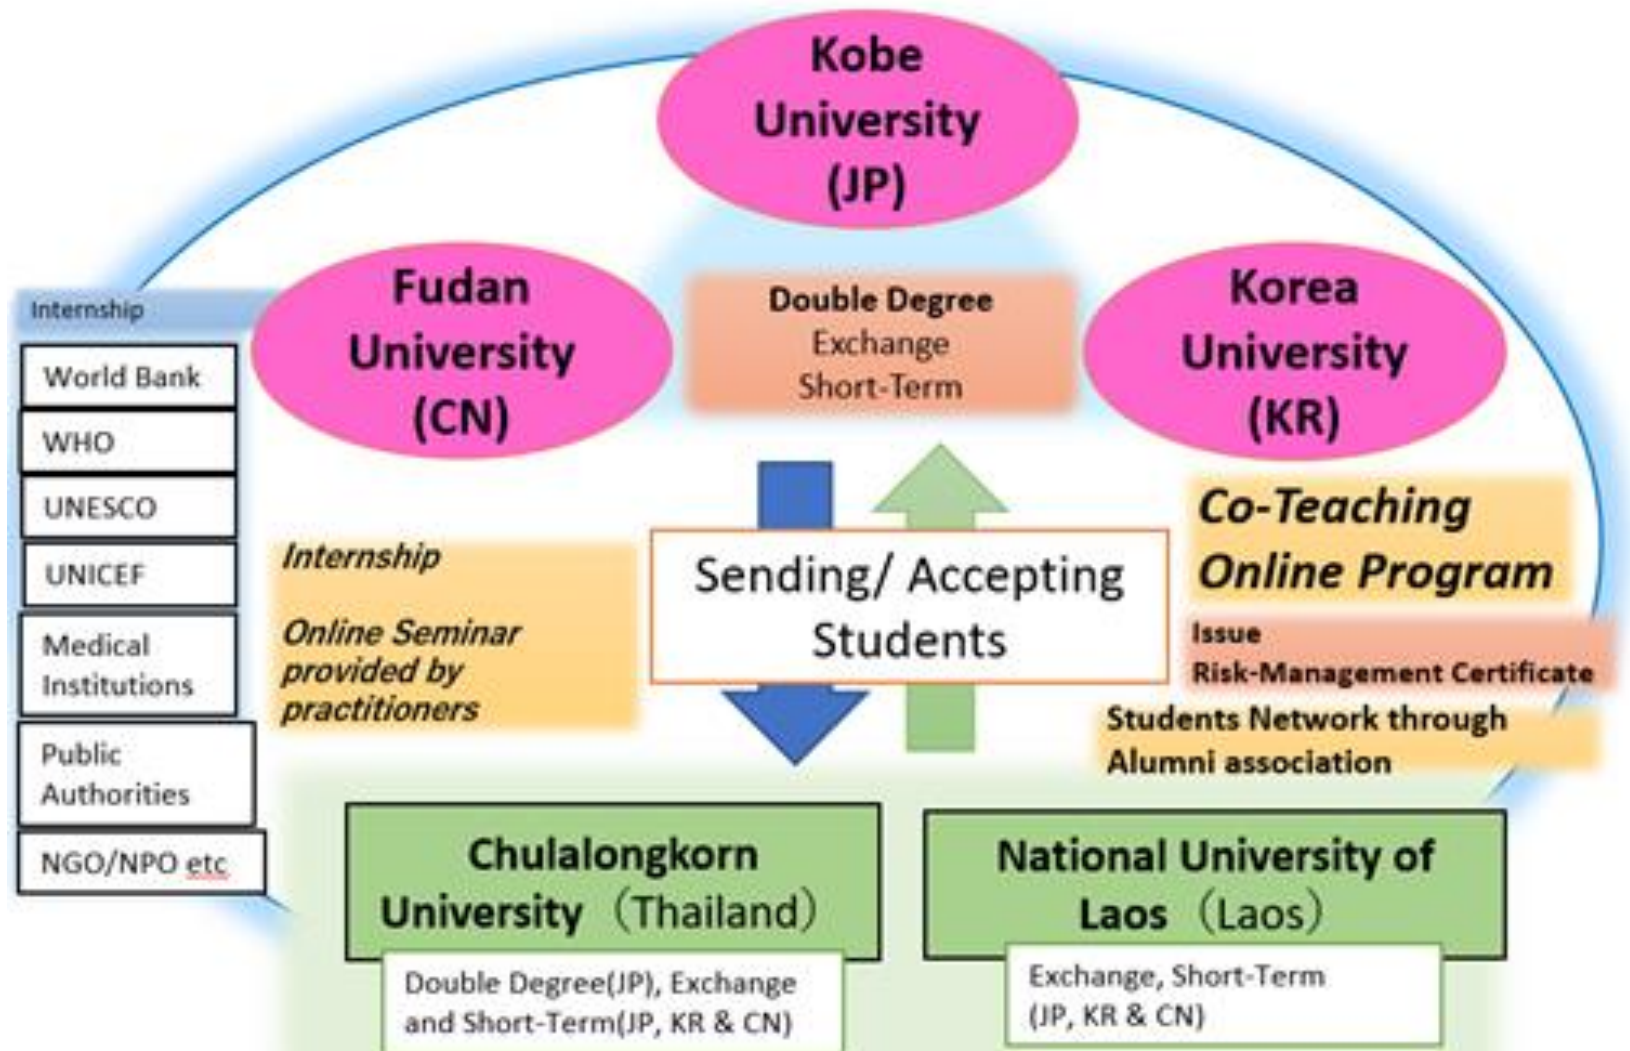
Kobe University (JP)

Fudan University (CN)

Double Degree
Exchange
Short-Term

Korea University (KR)

Internship

World Bank

WHO

UNESCO

UNICEF

Medical Institutions

Public Authorities

NGO/NPO etc

Internship

Online Seminar provided by practitioners

Sending/ Accepting Students

Co-Teaching Online Program

Issue
Risk-Management Certificate

Students Network through Alumni association

Chulalongkorn University （Thailand）

Double Degree(JP), Exchange and Short-Term(JP, KR & CN)

National University of Laos （Laos）

Exchange, Short-Term (JP, KR & CN)